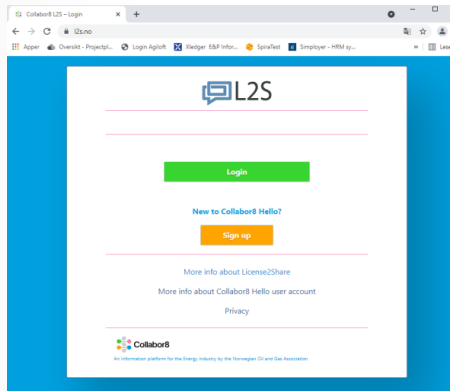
Collabor8 L2S – Login

l2s.no

Apper
Oversikt - Projectpl...
Login Agiloft
Xledger E&P Infor...
SpiraTest
Simployer - HRM sy...
Lese

L2S

Login

New to Collabor8 Hello?

Sign up

More info about License2Share

More info about Collabor8 Hello user account

Privacy

Collabor8

An information platform for the Energy Industry by the Norwegian Oil and Gas Association